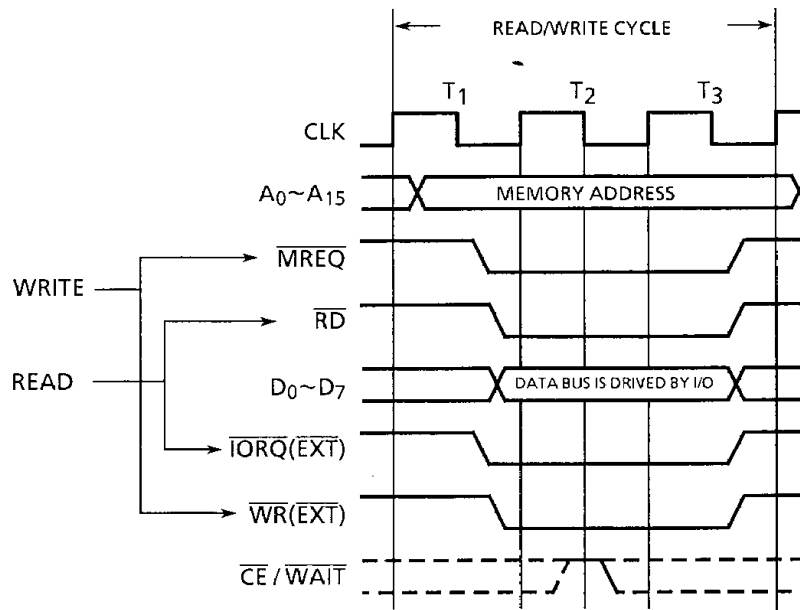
READ/WRITE CYCLE

$T_1$ $T_2$ $T_3$

CLK

$A_0$~$A_{15}$

MEMORY ADDRESS

WRITE

$\overline{MREQ}$

$\overline{RD}$

READ

$D_0$~$D_7$

DATA BUS IS DRIVED BY I/O

$\overline{IORQ}(\overline{EXT})$

$\overline{WR}(\overline{EXT})$

$\overline{CE}$ / $\overline{WAIT}$